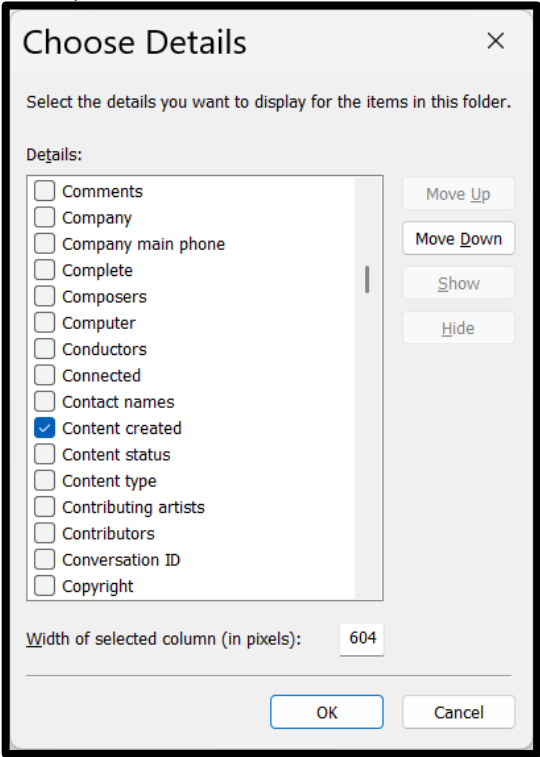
Choose Details

×

Select the details you want to display for the items in this folder.

Details:

Comments
Company
Company main phone
Complete
Composers
Computer
Conductors
Connected
Contact names
Content created
Content status
Content type
Contributing artists
Contributors
Conversation ID
Copyright

Move Up
Move Down
Show
Hide

Width of selected column (in pixels): 604

OK
Cancel